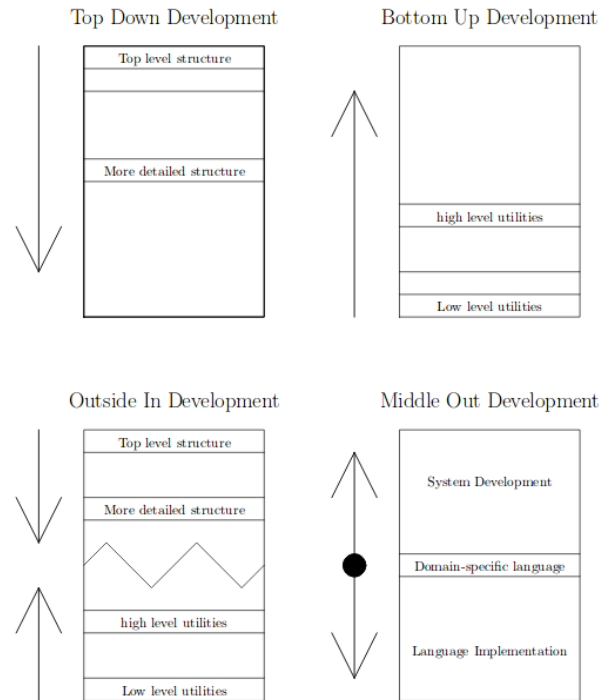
Top Down Development

Top level structure

More detailed structure

Bottom Up Development

high level utilities

Low level utilities

Outside In Development

Top level structure

More detailed structure

high level utilities

Low level utilities

Middle Out Development

System Development

Domain-specific language

Language Implementation